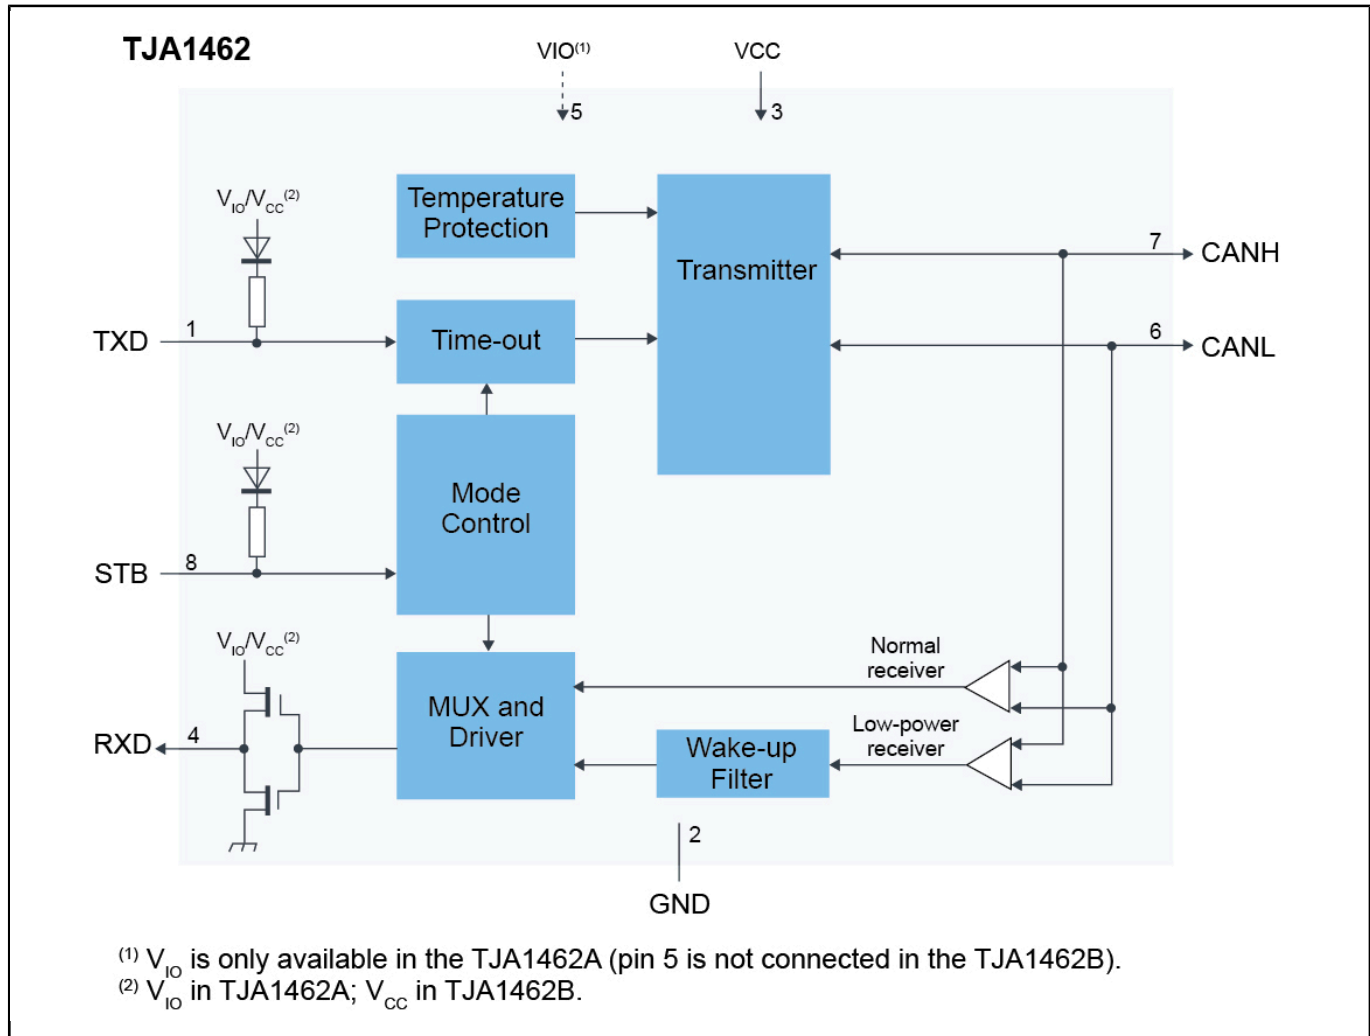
TJA1462

VIO$^{(1)}$
5

VCC
3

$V_{IO}/V_{CC}^{(2)}$

Temperature Protection

Transmitter

7
CANH

TXD
1

Time-out

6
CANL

$V_{IO}/V_{CC}^{(2)}$

Mode Control

STB
8

$V_{IO}/V_{CC}^{(2)}$

Normal receiver

RXD
4

MUX and Driver

Low-power receiver

Wake-up Filter

2

GND

$^{(1)}$ $V_{IO}$ is only available in the TJA1462A (pin 5 is not connected in the TJA1462B).
$^{(2)}$ $V_{IO}$ in TJA1462A; $V_{CC}$ in TJA1462B.